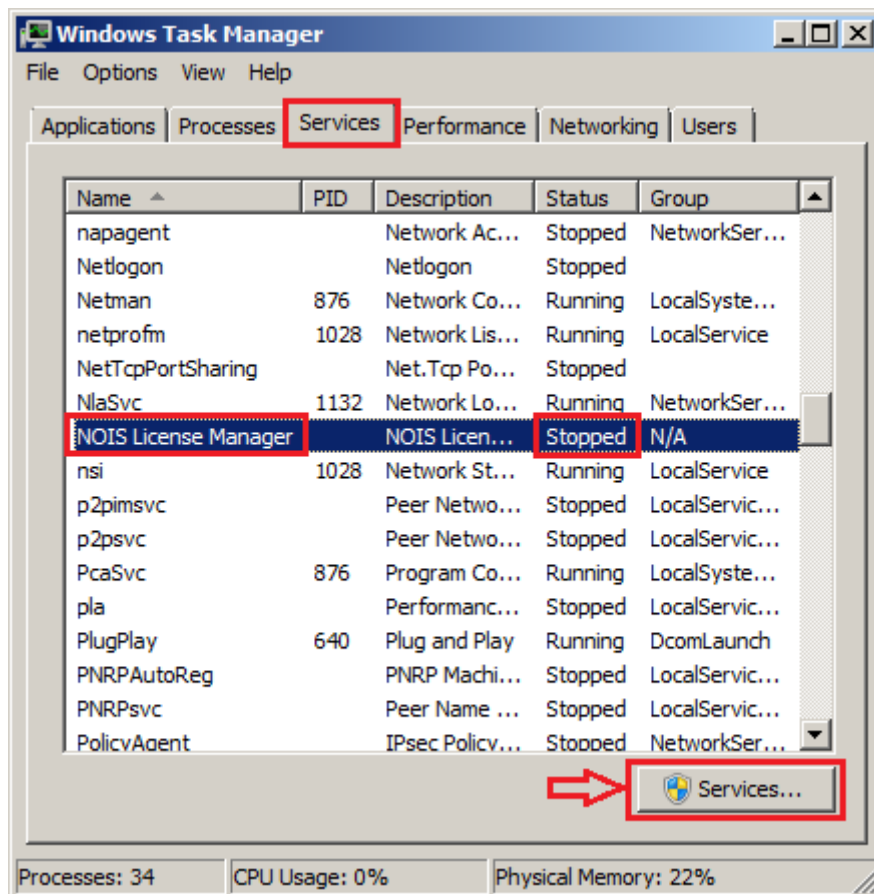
Windows Task Manager

File Options View Help

Applications | Processes | Services | Performance | Networking | Users

| Name | PID | Description | Status | Group |
|---|---|---|---|---|
| napagent | | Network Ac... | Stopped | NetworkSer... |
| Netlogon | | Netlogon | Stopped | |
| Netman | 876 | Network Co... | Running | LocalSyste... |
| netprofm | 1028 | Network Lis... | Running | LocalService |
| NetTcpPortSharing | | Net.Tcp Po... | Stopped | |
| NlaSvc | 1132 | Network Lo... | Running | NetworkSer... |
| NOIS License Manager | | NOIS Licen... | Stopped | N/A |
| nsi | 1028 | Network St... | Running | LocalService |
| p2pimsvc | | Peer Netwo... | Stopped | LocalServic... |
| p2psvc | | Peer Netwo... | Stopped | LocalServic... |
| PcaSvc | 876 | Program Co... | Running | LocalSyste... |
| pla | | Performanc... | Stopped | LocalServic... |
| PlugPlay | 640 | Plug and Play | Running | DcomLaunch |
| PNRPAutoReg | | PNRP Machi... | Stopped | LocalServic... |
| PNRPsvc | | Peer Name ... | Stopped | LocalServic... |
| PolicyAgent | | IPsec Policy... | Stopped | NetworkSer... |

Services...

Processes: 34 | CPU Usage: 0% | Physical Memory: 22%